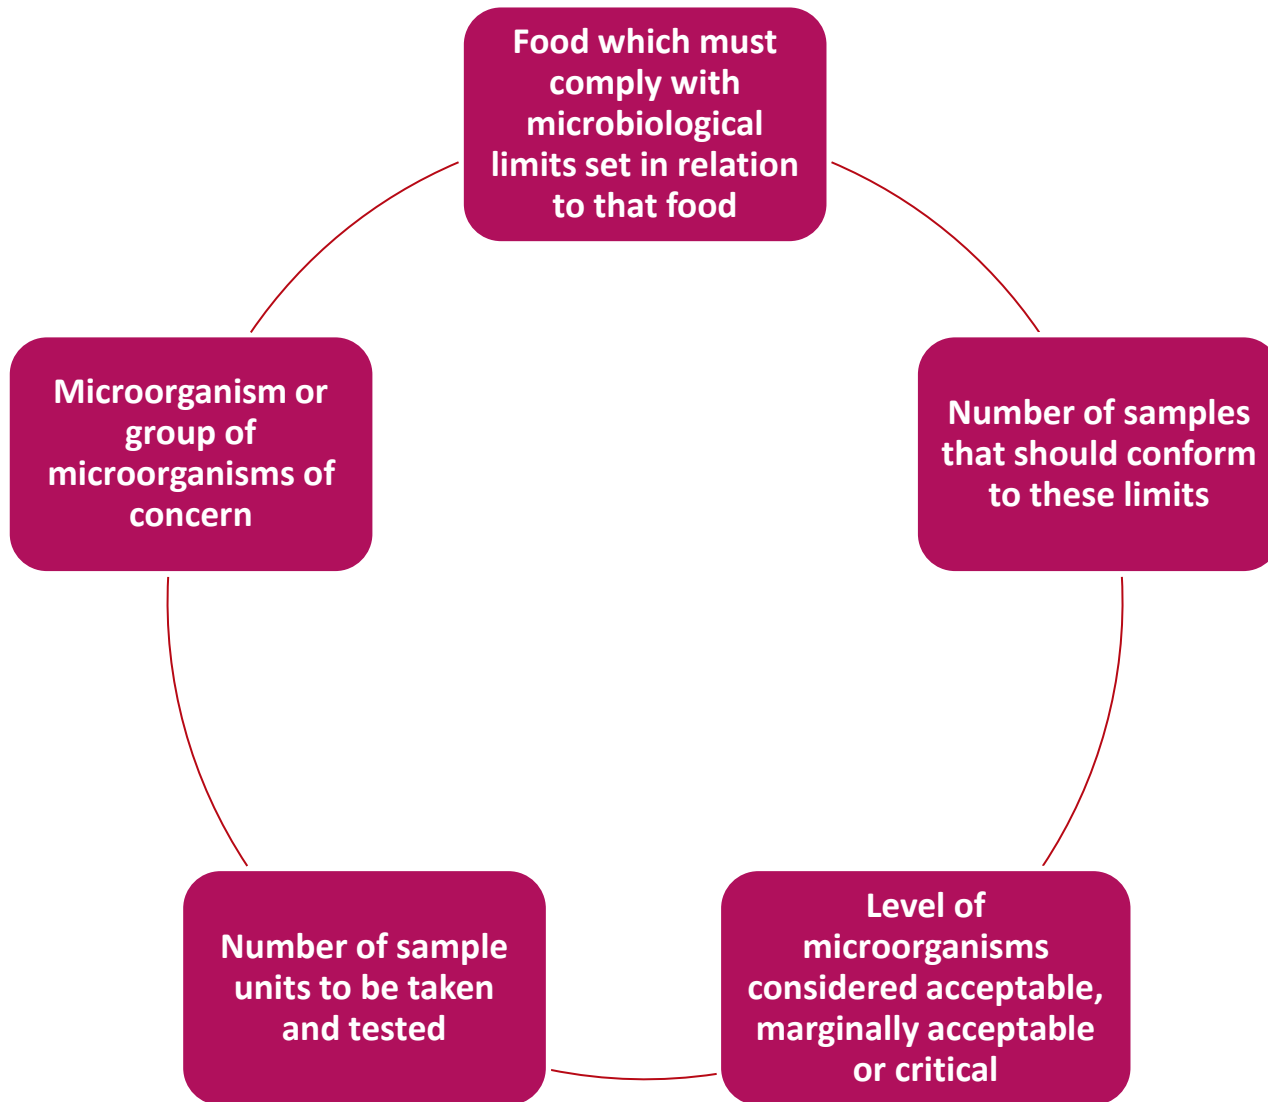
Food which must comply with microbiological limits set in relation to that food

Number of samples that should conform to these limits

Level of microorganisms considered acceptable, marginally acceptable or critical

Number of sample units to be taken and tested

Microorganism or group of microorganisms of concern